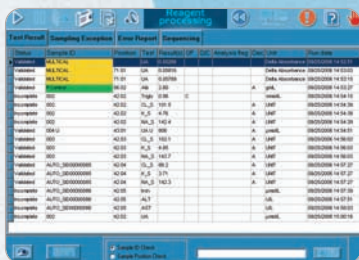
Reagent processing

Test Recall | Sampling Exception | Error Report | Sequencing

| Status | Sample ID | Position | Test | Result(s) | QF | Q/C | Analysis flag | Cwt | Unit | Run date |
|---|---|---|---|---|---|---|---|---|---|---|
| Validated | MULTICAL | | UA | 0.00593 | | | | | Delta Absorbance | 09/25/2008 14:53:00 |
| Validated | MULTICAL | 71:01 | UA | 0.00616 | | | | | Delta Absorbance | 09/25/2008 14:53:03 |
| Validated | MULTICAL | 71:01 | UA | 0.00592 | | | | | Delta Absorbance | 09/25/2008 14:53:05 |
| Validated | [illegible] | 06:02 | Alb | 2.80 | | | | A | g/dL | 09/25/2008 14:53:06 |
| Validated | 002 | 42:02 | Trigly | 0.96 | | | | A | umol/L | 09/25/2008 14:54:33 |
| Incomplete | 002 | 42:02 | CL_S | 101.5 | | | | A | UMT | 09/25/2008 14:54:36 |
| Incomplete | 002 | 42:02 | K_S | 4.76 | | | | A | UMT | 09/25/2008 14:54:36 |
| Incomplete | 002 | 42:02 | NA_S | 142.4 | | | | A | UMT | 09/25/2008 14:54:51 |
| Validated | 004 U | 43:01 | UA U | 808 | | | | A | umol/L | 09/25/2008 14:55:01 |
| Validated | 003 | 42:03 | CL_S | 103.1 | | | | A | UMT | 09/25/2008 14:56:03 |
| Validated | 003 | 42:03 | K_S | 4.65 | | | | A | UMT | 09/25/2008 14:56:03 |
| Validated | 003 | 42:03 | NA_S | 143.7 | | | | A | UMT | 09/25/2008 14:56:03 |
| Incomplete | AUTO_S00000000 | 42:04 | CL_S | 98.2 | | | | A | UMT | 09/25/2008 14:57:27 |
| Incomplete | AUTO_S00000000 | 42:04 | K_S | 3.71 | | | | A | UMT | 09/25/2008 14:57:27 |
| Incomplete | AUTO_S00000000 | 42:04 | NA_S | 142.3 | | | | A | UMT | 09/25/2008 14:57:27 |
| Incomplete | AUTO_S00000000 | 42:05 | AST | | | | | | U/L | 09/25/2008 14:57:30 |
| Incomplete | AUTO_S00000000 | 42:05 | ALT | | | | | | U/L | 09/25/2008 14:57:30 |
| Incomplete | 002 | 42:02 | UA | | | | | | umol/L | 09/25/2008 14:57:30 |
| Incomplete | 002 | 42:02 | Chol | | | | | | umol/L | 09/25/2008 14:57:30 |

Sample ID Check
Sample Position Check